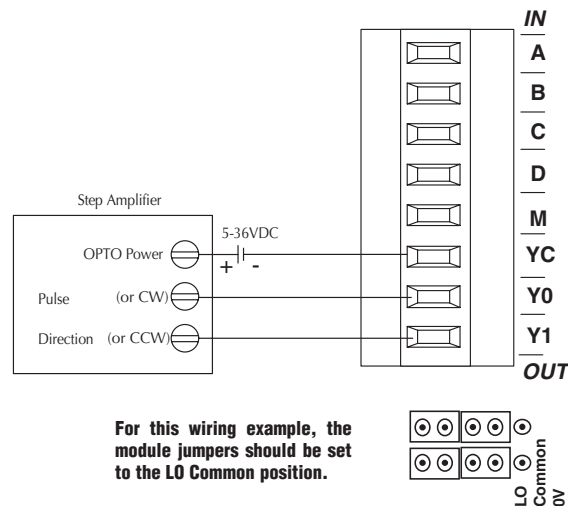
IN
A
B
C
D
M
YC
Y0
Y1
OUT

Step Amplifier

OPTO Power

Pulse (or CW)

Direction (or CCW)

5-36VDC
+ -

For this wiring example, the module jumpers should be set to the LO Common position.

LO Common 0V